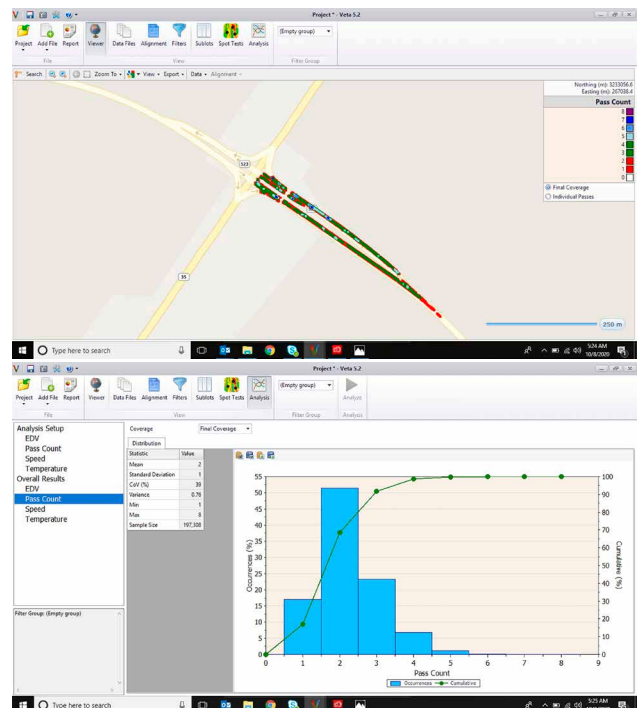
Project * - Veta 5.2

Project Add File Report Viewer Data Files Alignment Filters Sublots Spot Tests Analysis (Empty group)

File View Filter Group

Search Zoom To View Export Data Alignment

Northing (m): 3233056.6
Easting (m): 267038.4

Pass Count
8
7
6
5
4
3
2
1
0

Final Coverage
Individual Passes

323

35

250 m

Type here to search

5:24 AM
10/8/2020

Project * - Veta 5.2

Project Add File Report Viewer Data Files Alignment Filters Sublots Spot Tests Analysis (Empty group) Analyze

File View Filter Group Analysis

Analysis Setup
EDV
Pass Count
Speed
Temperature
Overall Results
EDV
Pass Count
Speed
Temperature

Filter Group: (Empty group)

Coverage Final Coverage

Distribution

| Statistic | Value |
|---|---|
| Mean | 2 |
| Standard Deviation | 1 |
| CoV (%) | 39 |
| Variance | 0.76 |
| Min | 1 |
| Max | 8 |
| Sample Size | 197,308 |

Occurrences (%)
Cumulative (%)
Pass Count
0 1 2 3 4 5 6 7 8 9
0 5 10 15 20 25 30 35 40 45 50 55
0 10 20 30 40 50 60 70 80 90 100
Occurrences Cumulative

Type here to search

5:25 AM
10/8/2020